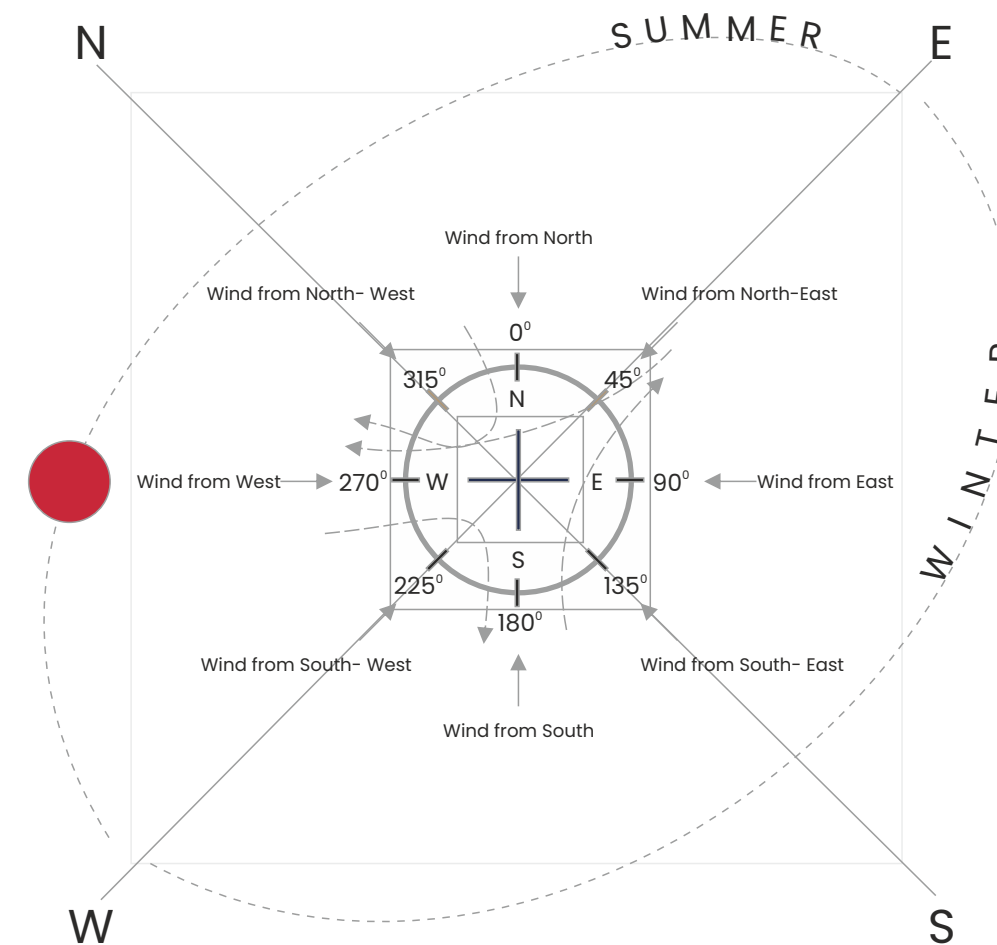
N

SUMMER

E

Wind from North

Wind from North- West

Wind from North-East

$0^0$

$315^0$

$45^0$

N

Wind from West

$270^0$

W

E

$90^0$

Wind from East

WINTER

S

$225^0$

$135^0$

$180^0$

Wind from South- West

Wind from South- East

Wind from South

W

S